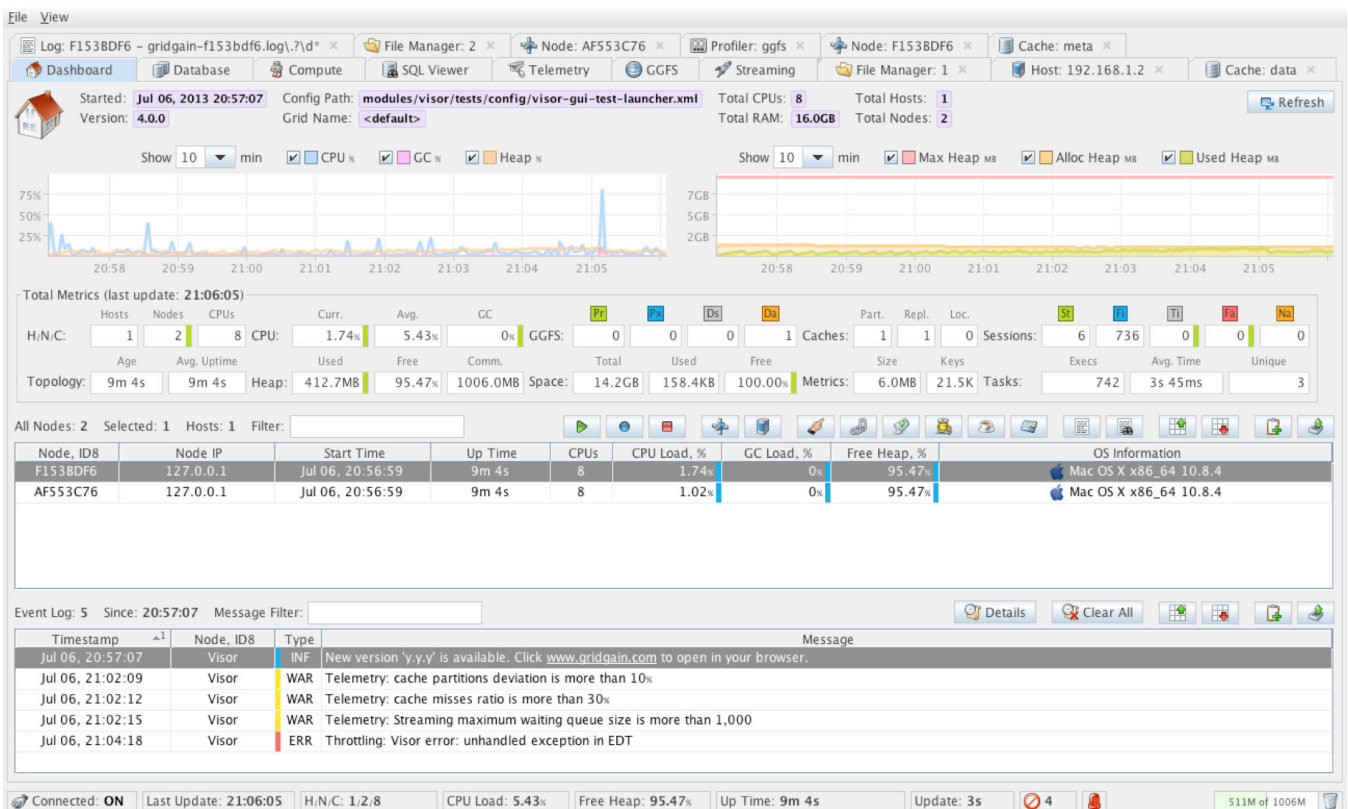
File View

Log: F153BDF6 - gridgain-f153bdf6.log\.?\d* × | File Manager: 2 × | Node: AF553C76 × | Profiler: ggfs × | Node: F153BDF6 × | Cache: meta ×

Dashboard | Database | Compute | SQL Viewer | Telemetry | GGFS | Streaming | File Manager: 1 × | Host: 192.168.1.2 × | Cache: data ×

Started: Jul 06, 2013 20:57:07 Config Path: modules/visor/tests/config/visor-gui-test-launcher.xml Total CPUs: 8 Total Hosts: 1
Version: 4.0.0 Grid Name: <default> Total RAM: 16.0GB Total Nodes: 2

Refresh

Show 10 min CPU % GC % Heap %

75%
50%
25%

20:58 20:59 21:00 21:01 21:02 21:03 21:04 21:05

Show 10 min Max Heap MB Alloc Heap MB Used Heap MB

7GB
5GB
2GB

20:58 20:59 21:00 21:01 21:02 21:03 21:04 21:05

Total Metrics (last update: 21:06:05)

| | Hosts | Nodes | CPUs | | Curr. | Avg. | GC | | Pr | Px | Ds | Da | | Part. | Repl. | Loc. | | St | Fi | Ti | Fa | Na |
|---|---|---|---|---|---|---|---|---|---|---|---|---|---|---|---|---|---|---|---|---|---|---|
| H/N/C: | 1 | 2 | 8 | CPU: | 1.74% | 5.43% | 0% | GGFS: | 0 | 0 | 0 | 1 | Caches: | 1 | 1 | 0 | Sessions: | 6 | 736 | 0 | 0 | 0 |

| | Age | Avg. Uptime | | Used | Free | Comm. | | Total | Used | Free | | Size | Keys | | Execs | Avg. Time | Unique |
|---|---|---|---|---|---|---|---|---|---|---|---|---|---|---|---|---|---|
| Topology: | 9m 4s | 9m 4s | Heap: | 412.7MB | 95.47% | 1006.0MB | Space: | 14.2GB | 158.4KB | 100.00% | Metrics: | 6.0MB | 21.5K | Tasks: | 742 | 3s 45ms | 3 |

All Nodes: 2 Selected: 1 Hosts: 1 Filter:

| Node, ID8 | Node IP | Start Time | Up Time | CPUs | CPU Load, % | GC Load, % | Free Heap, % | OS Information |
|---|---|---|---|---|---|---|---|---|
| F153BDF6 | 127.0.0.1 | Jul 06, 20:56:59 | 9m 4s | 8 | 1.74% | 0% | 95.47% | Mac OS X x86_64 10.8.4 |
| AF553C76 | 127.0.0.1 | Jul 06, 20:56:59 | 9m 4s | 8 | 1.02% | 0% | 95.47% | Mac OS X x86_64 10.8.4 |

Event Log: 5 Since: 20:57:07 Message Filter:

Details | Clear All

| Timestamp | Node, ID8 | Type | Message |
|---|---|---|---|
| Jul 06, 20:57:07 | Visor | INF | New version 'y.y.y' is available. Click www.gridgain.com to open in your browser. |
| Jul 06, 21:02:09 | Visor | WAR | Telemetry: cache partitions deviation is more than 10% |
| Jul 06, 21:02:12 | Visor | WAR | Telemetry: cache misses ratio is more than 30% |
| Jul 06, 21:02:15 | Visor | WAR | Telemetry: Streaming maximum waiting queue size is more than 1,000 |
| Jul 06, 21:04:18 | Visor | ERR | Throttling: Visor error: unhandled exception in EDT |

Connected: ON | Last Update: 21:06:05 | H/N/C: 1/2/8 | CPU Load: 5.43% | Free Heap: 95.47% | Up Time: 9m 4s | Update: 3s | 4 | 511M of 1006M